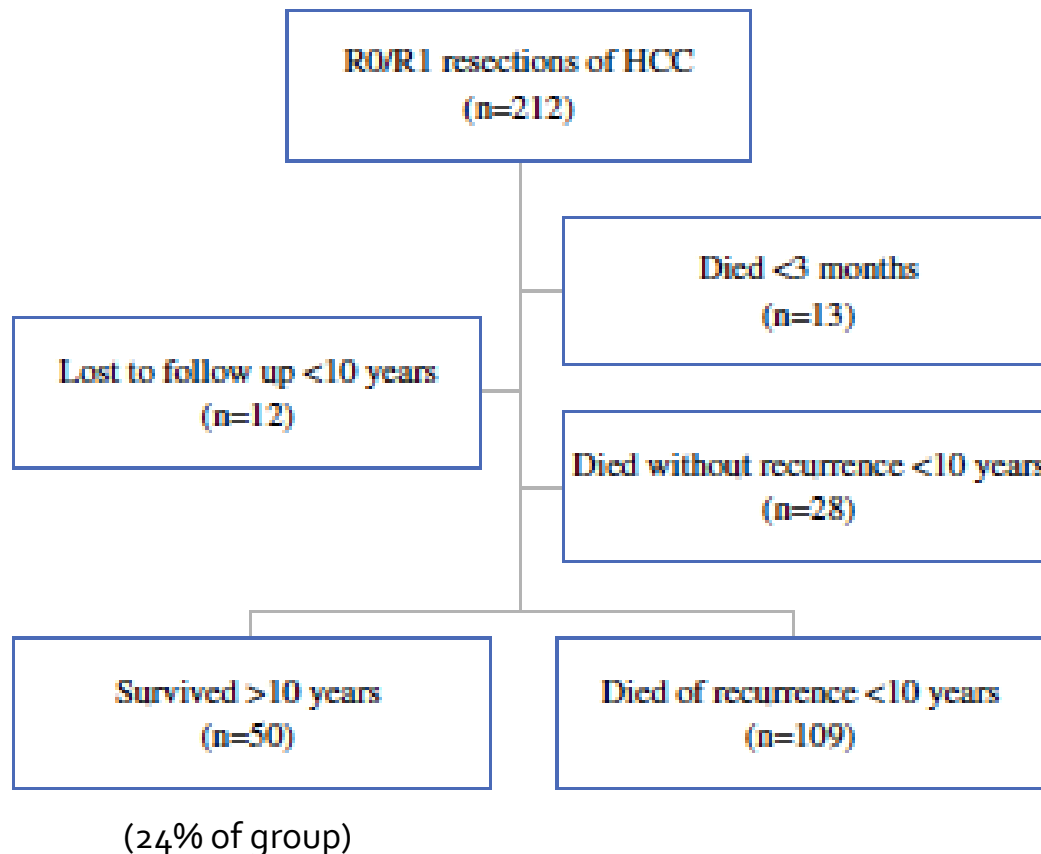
R0/R1 resections of HCC
(n=212)

Died <3 months
(n=13)

Lost to follow up <10 years
(n=12)

Died without recurrence <10 years
(n=28)

Survived >10 years
(n=50)

Died of recurrence <10 years
(n=109)

(24% of group)